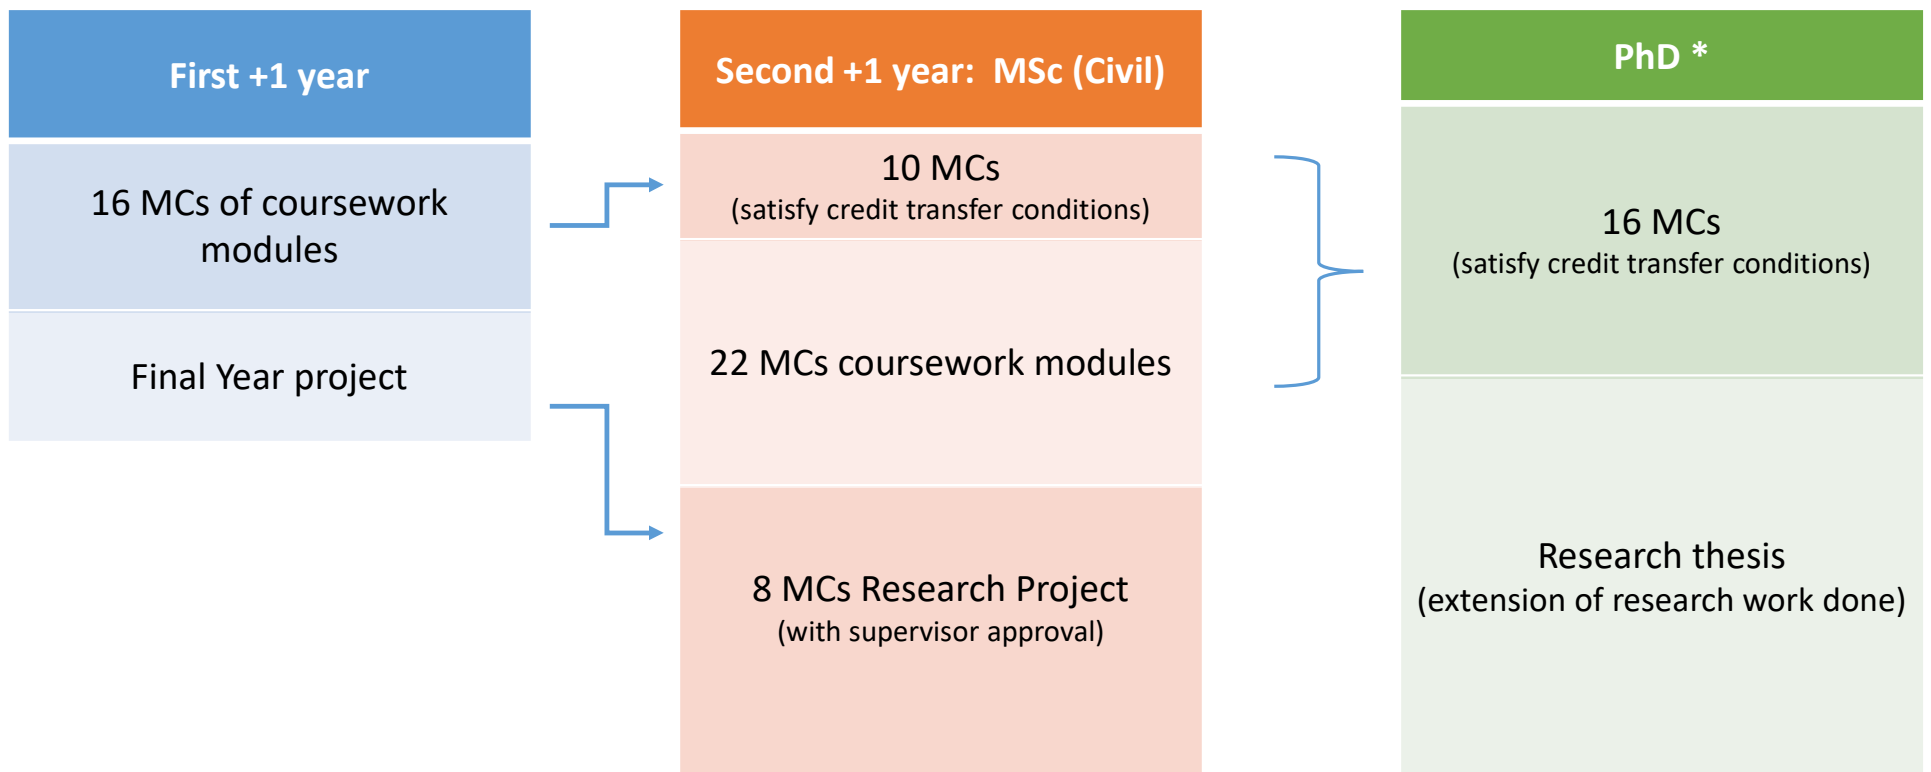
First +1 year

16 MCs of coursework modules

Final Year project

Second +1 year: MSc (Civil)

10 MCs
(satisfy credit transfer conditions)

22 MCs coursework modules

8 MCs Research Project
(with supervisor approval)

PhD *

16 MCs
(satisfy credit transfer conditions)

Research thesis
(extension of research work done)